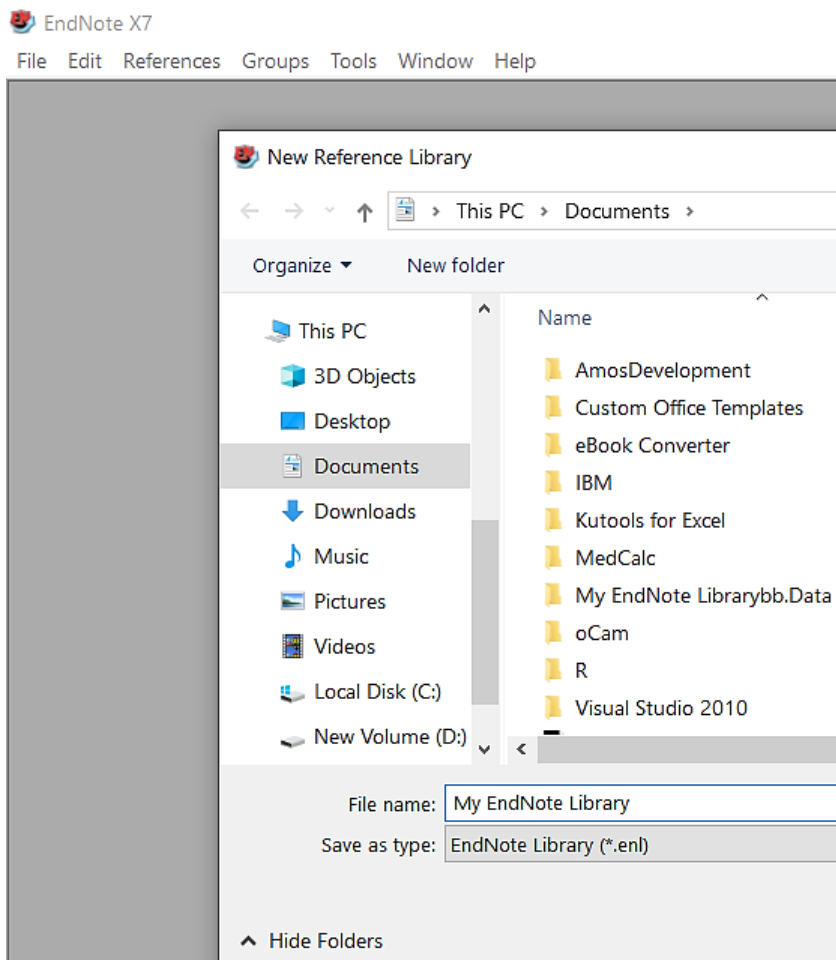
EndNote X7

File Edit References Groups Tools Window Help

New Reference Library

This PC › Documents ›

Organize ▾ New folder

This PC
3D Objects
Desktop
Documents
Downloads
Music
Pictures
Videos
Local Disk (C:)
New Volume (D:)

Name
AmosDevelopment
Custom Office Templates
eBook Converter
IBM
Kutools for Excel
MedCalc
My EndNote Librarybb.Data
oCam
R
Visual Studio 2010

File name: My EndNote Library
Save as type: EndNote Library (*.enl)

Hide Folders